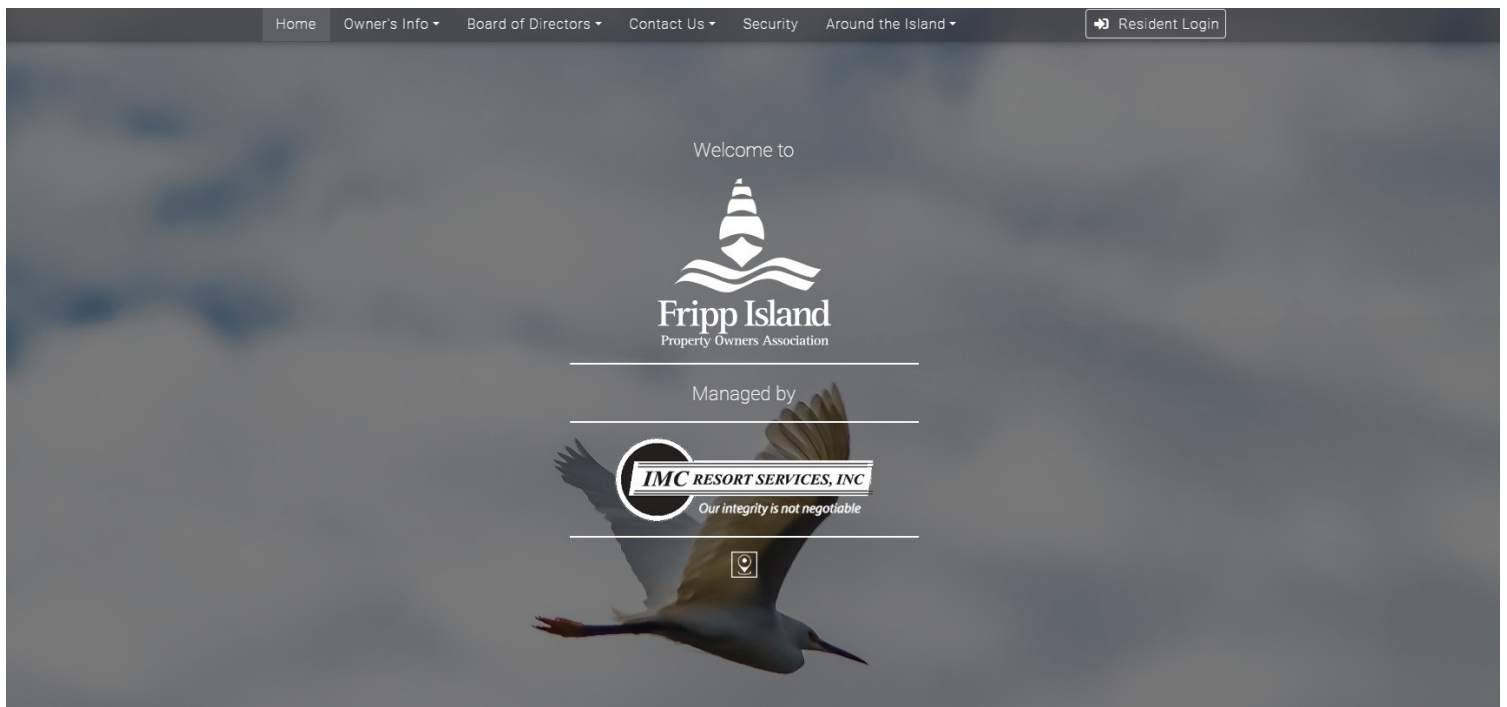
Home Owner's Info ▾ Board of Directors ▾ Contact Us ▾ Security Around the Island ▾ Resident Login

Welcome to

Fripp Island
Property Owners Association

Managed by

IMC RESORT SERVICES, INC
Our integrity is not negotiable